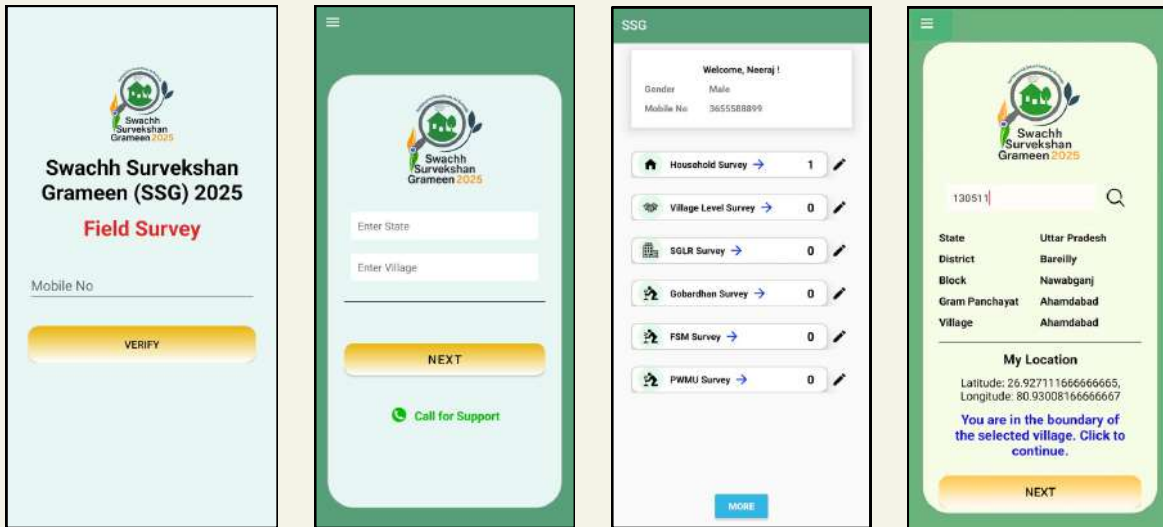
Swachh Survekshan Grameen 2025

Swachh Survekshan Grameen (SSG) 2025

Field Survey

Mobile No

VERIFY

Swachh Survekshan Grameen 2025

Enter State

Enter Village

NEXT

Call for Support

SSG

Welcome, Neeraj !

Gender Male

Mobile No 3655588899

Household Survey → 1

Village Level Survey → 0

SGLR Survey → 0

Gobardhan Survey → 0

FSM Survey → 0

PWMU Survey → 0

MORE

Swachh Survekshan Grameen 2025

130511

| | |
|---|---|
| State | Uttar Pradesh |
| District | Bareilly |
| Block | Nawabganj |
| Gram Panchayat | Ahamdabad |
| Village | Ahamdabad |

My Location

Latitude: 26.927111666666665, Longitude: 80.93008166666667

You are in the boundary of the selected village. Click to continue.

NEXT